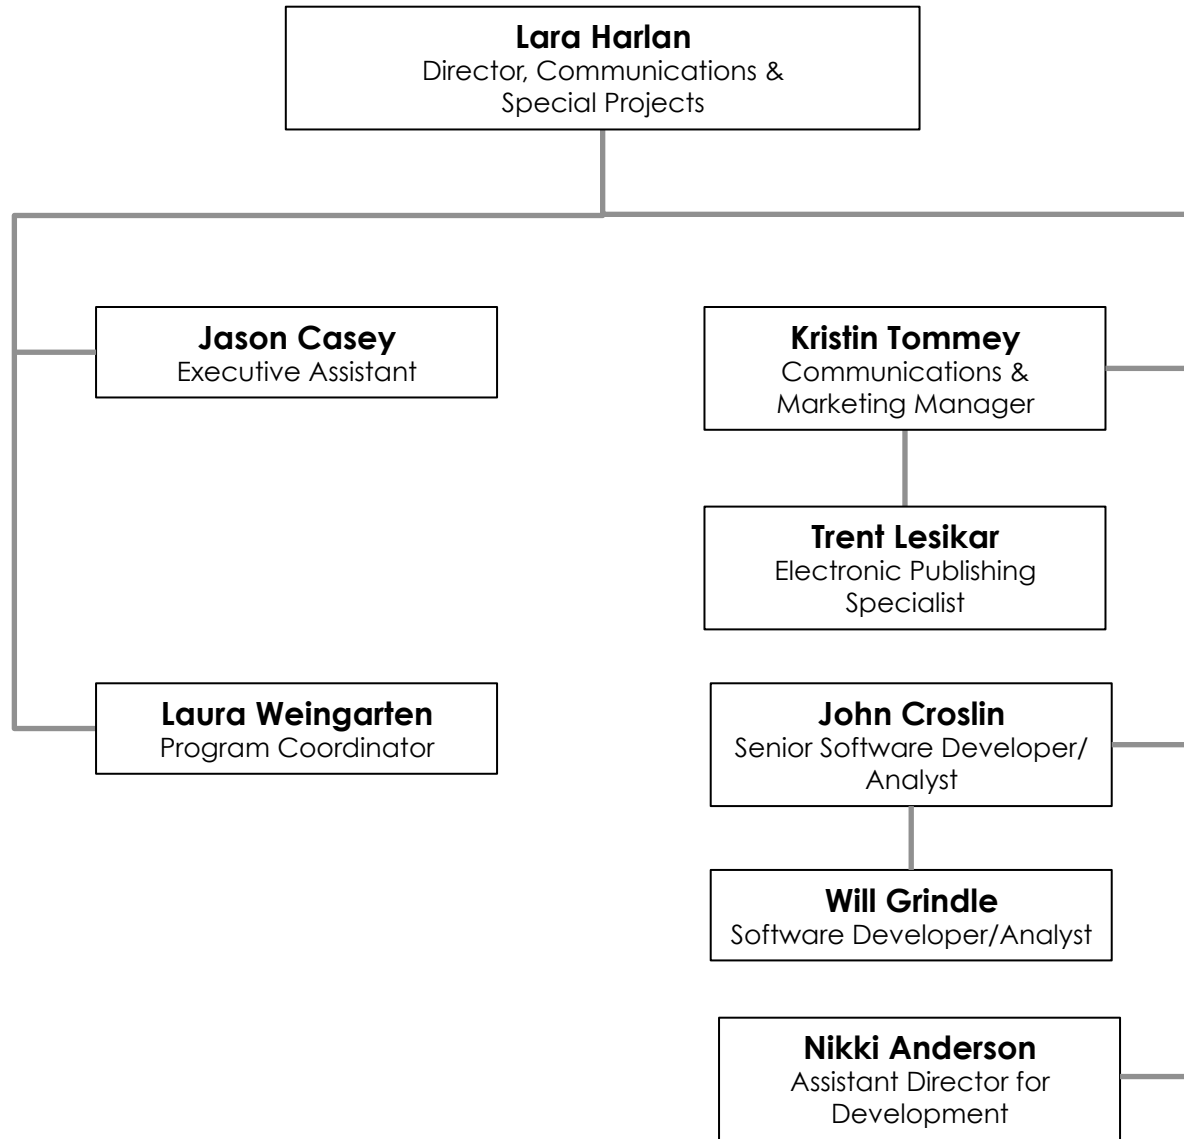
**Lara Harlan**
Director, Communications & Special Projects

**Jason Casey**
Executive Assistant

**Laura Weingarten**
Program Coordinator

**Kristin Tommey**
Communications & Marketing Manager

**Trent Lesikar**
Electronic Publishing Specialist

**John Croslin**
Senior Software Developer/ Analyst

**Will Grindle**
Software Developer/Analyst

**Nikki Anderson**
Assistant Director for Development